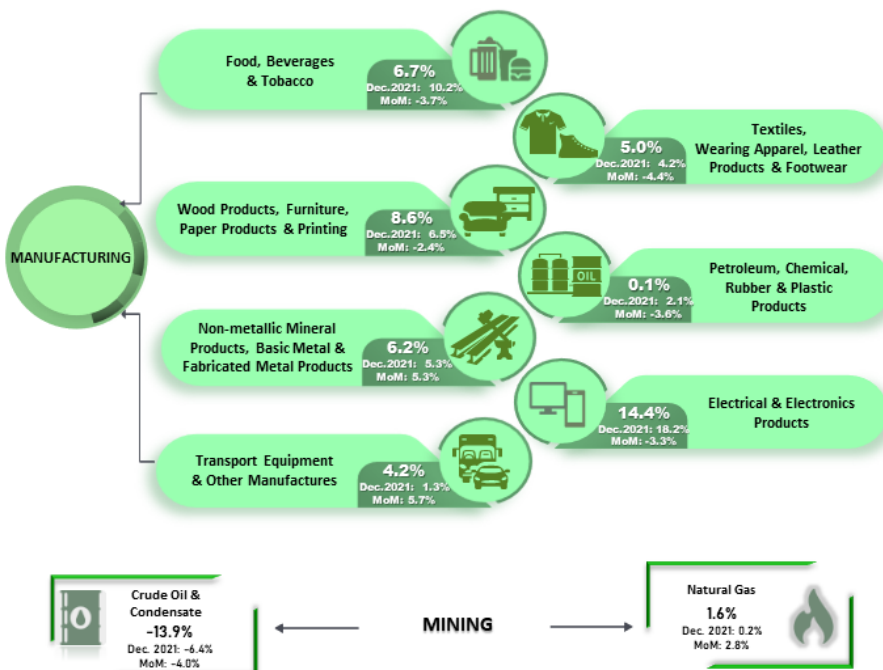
MANUFACTURING

Food, Beverages & Tobacco
6.7%
Dec.2021: 10.2%
MoM: -3.7%

Textiles, Wearing Apparel, Leather Products & Footwear
5.0%
Dec.2021: 4.2%
MoM: -4.4%

Wood Products, Furniture, Paper Products & Printing
8.6%
Dec.2021: 6.5%
MoM: -2.4%

OIL

Petroleum, Chemical, Rubber & Plastic Products
0.1%
Dec.2021: 2.1%
MoM: -3.6%

Non-metallic Mineral Products, Basic Metal & Fabricated Metal Products
6.2%
Dec.2021: 5.3%
MoM: 5.3%

Electrical & Electronics Products
14.4%
Dec.2021: 18.2%
MoM: -3.3%

Transport Equipment & Other Manufactures
4.2%
Dec.2021: 1.3%
MoM: 5.7%

Crude Oil & Condensate
-13.9%
Dec. 2021: -6.4%
MoM: -4.0%

MINING

Natural Gas
1.6%
Dec. 2021: 0.2%
MoM: 2.8%